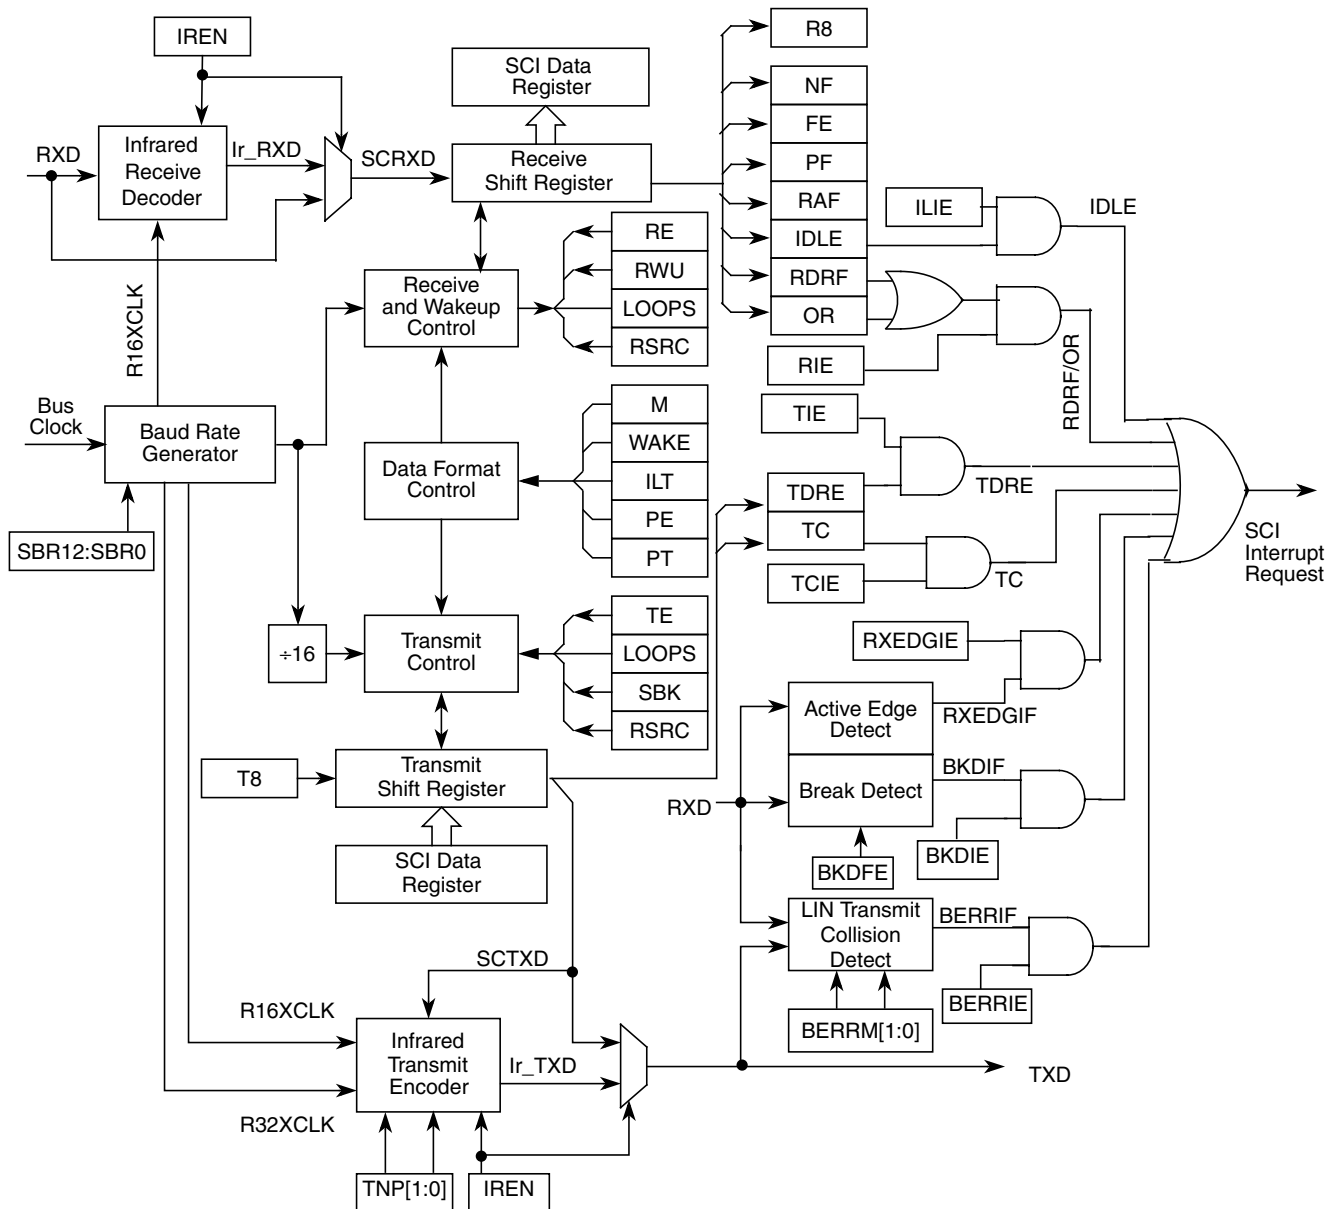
IREN

SCI Data Register

R8

NF

FE

PF

RAF

IDLE

RDRF

OR

RXD

Infrared Receive Decoder

Ir_RXD

SCRXD

Receive Shift Register

ILIE

IDLE

RIE

R16XCLK

RE

RWU

LOOPS

RSRC

Receive and Wakeup Control

RDRF/OR

Bus Clock

Baud Rate Generator

M

WAKE

ILT

PE

PT

Data Format Control

TIE

TDRE

TDRE

TC

TCIE

TC

SCI Interrupt Request

SBR12:SBR0

÷16

TE

LOOPS

SBK

RSRC

Transmit Control

RXEDGIE

Active Edge Detect

RXEDGIF

T8

Transmit Shift Register

BKDIF

RXD

Break Detect

BKDIE

SCI Data Register

BKDFE

LIN Transmit Collision Detect

BERRIF

BERRIE

SCTXD

R16XCLK

Infrared Transmit Encoder

Ir_TXD

BERRM[1:0]

TXD

R32XCLK

TNP[1:0]

IREN